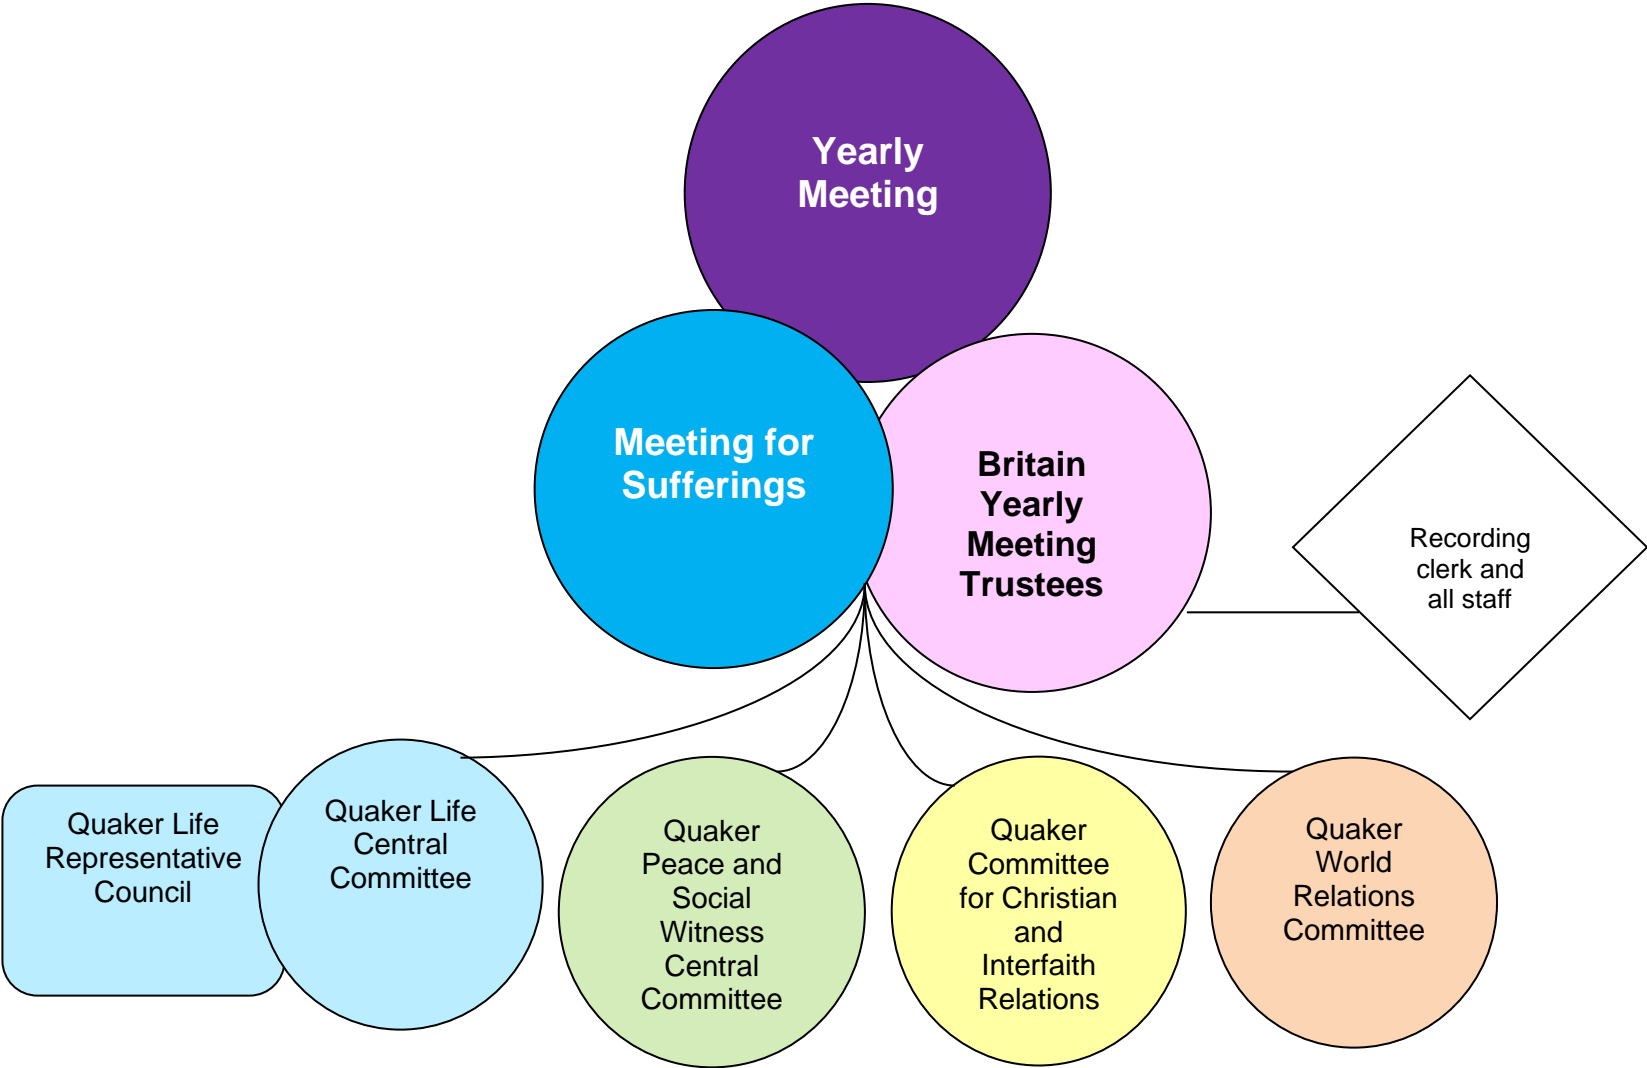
Yearly Meeting

Meeting for Sufferings

Britain Yearly Meeting Trustees

Recording clerk and all staff

Quaker Life Representative Council

Quaker Life Central Committee

Quaker Peace and Social Witness Central Committee

Quaker Committee for Christian and Interfaith Relations

Quaker World Relations Committee